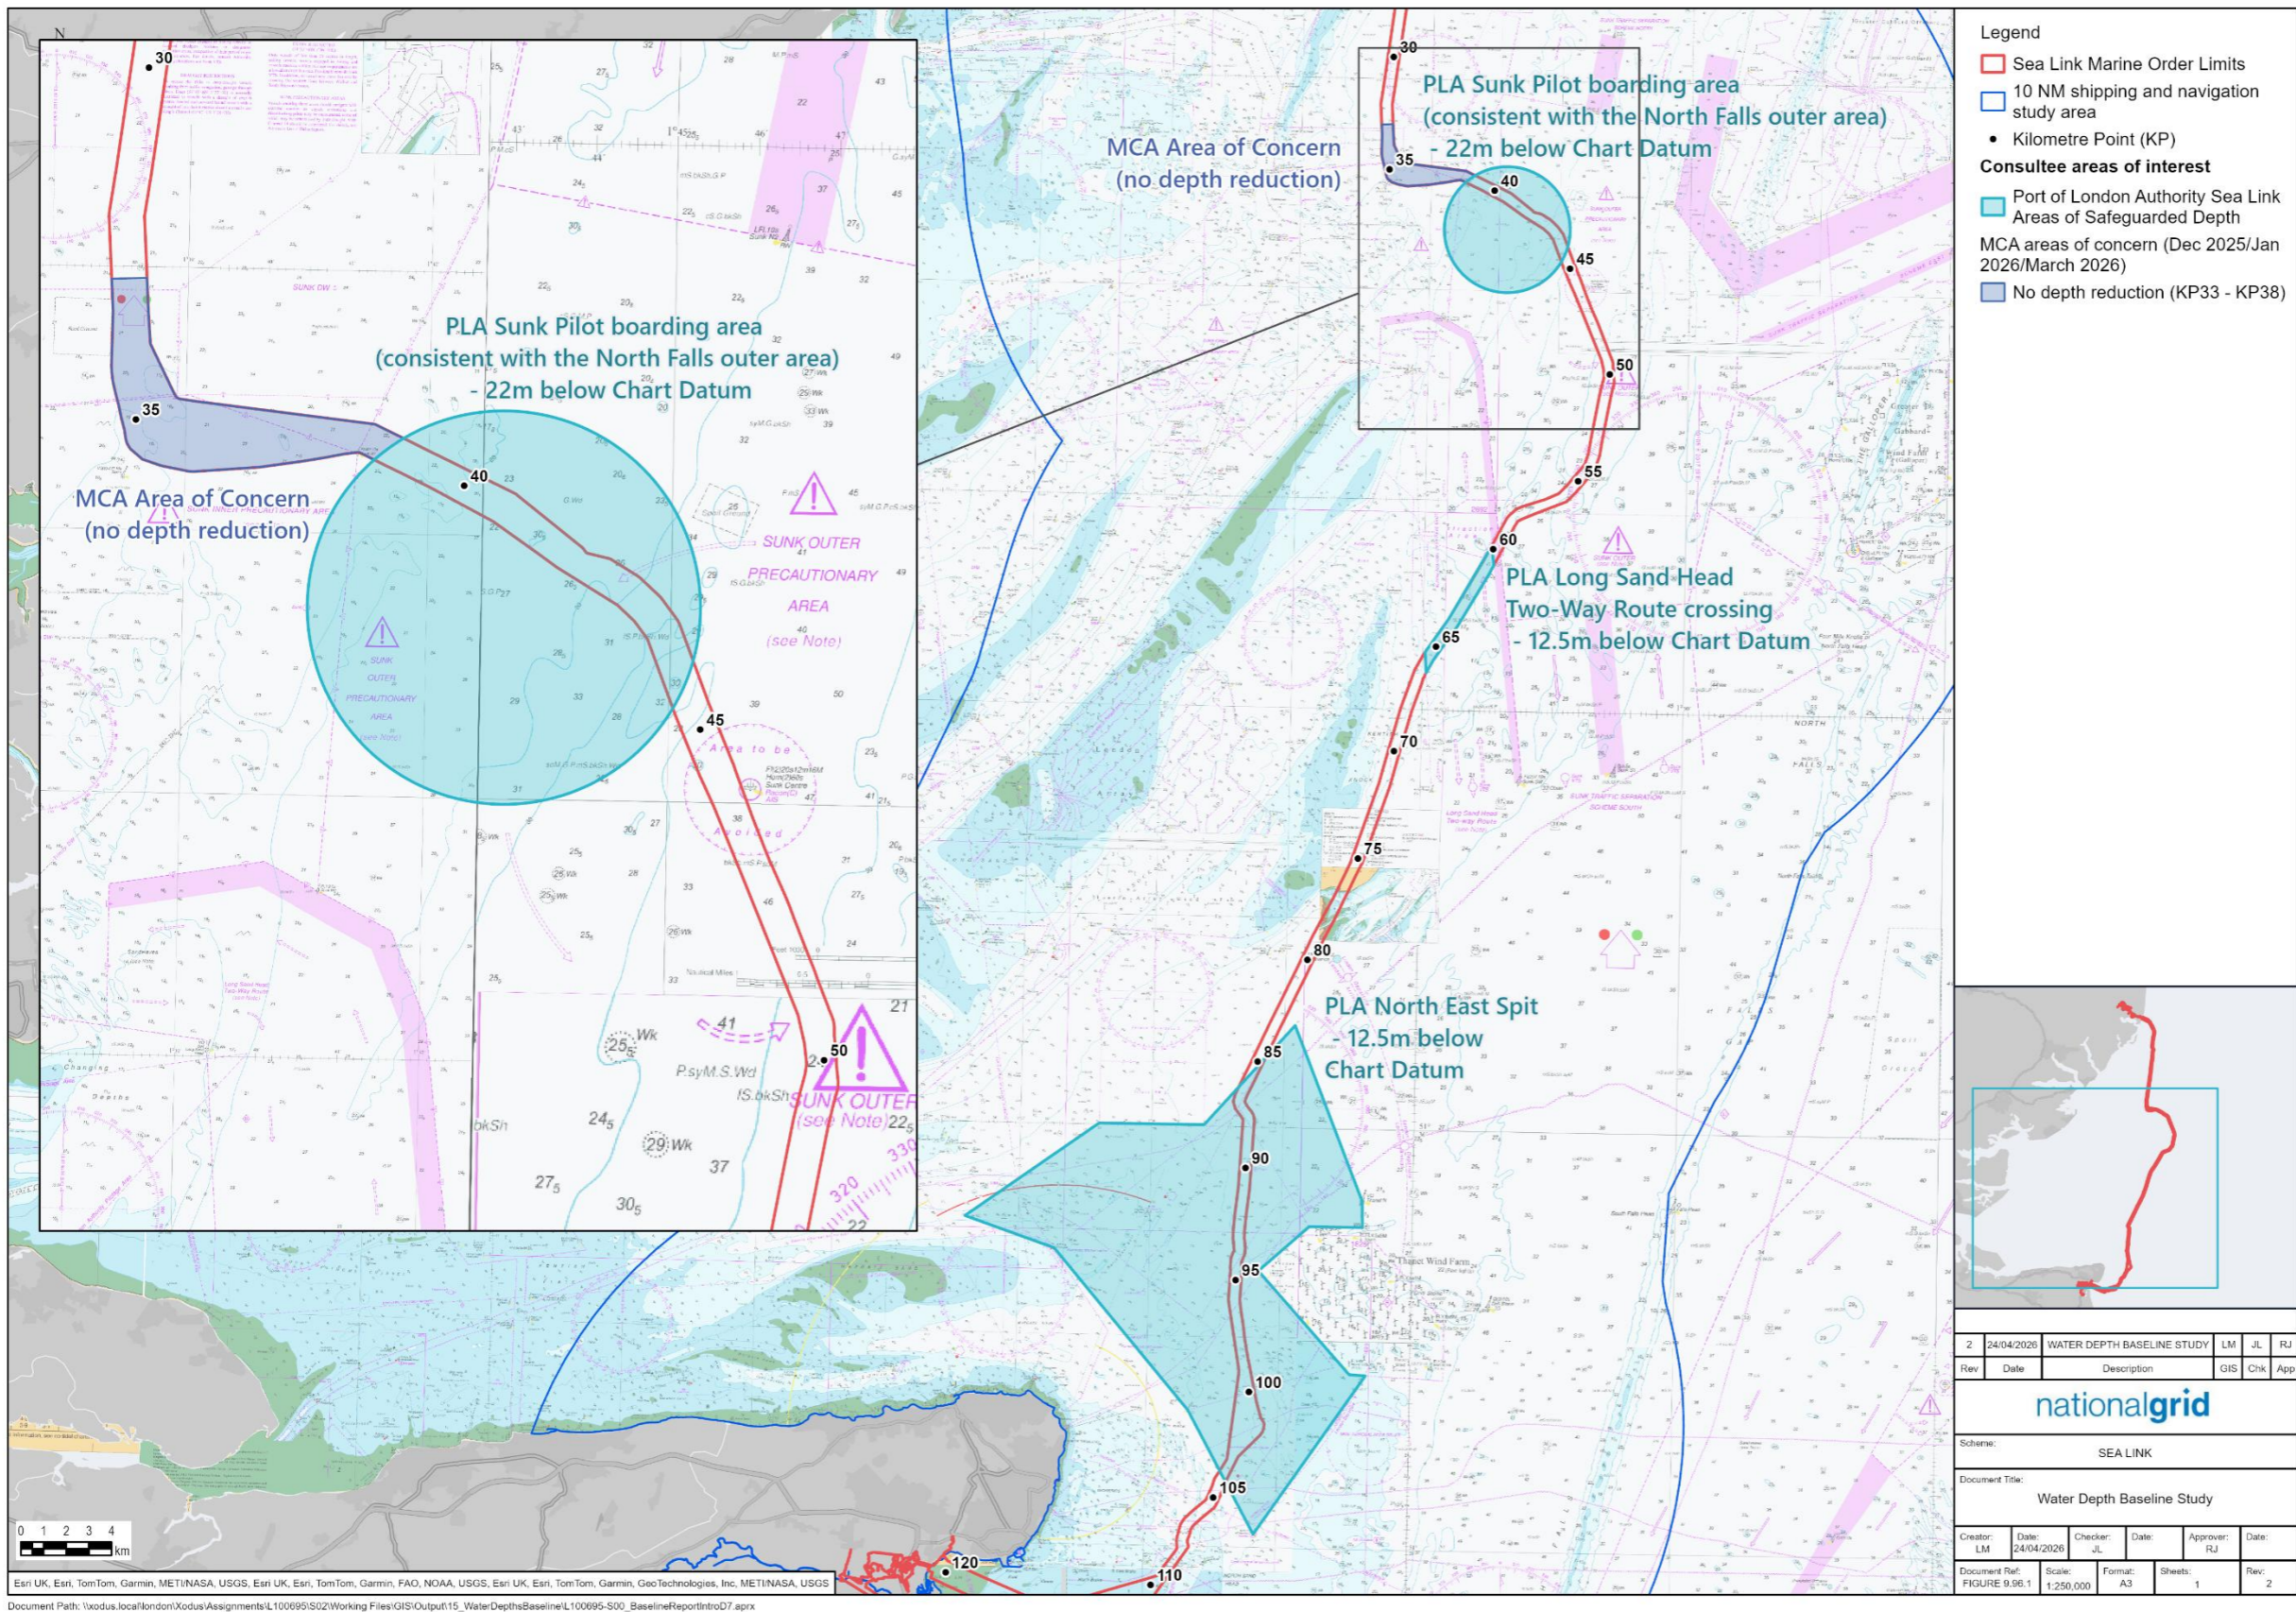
N

30

35

40

45

50

PLA Sunk Pilot boarding area
(consistent with the North Falls outer area)
- 22m below Chart Datum

MCA Area of Concern
(no depth reduction)

SUNK OUTER PRECAUTIONARY AREA (see Note)

SUNK OUTER PRECAUTIONARY AREA (see Note)

Area to be Avoided

SUNK OUTER (see Note)

41

30

35

40

45

50

55

60

65

70

75

80

85

90

95

100

105

110

120

PLA Sunk Pilot boarding area
(consistent with the North Falls outer area)
- 22m below Chart Datum

MCA Area of Concern
(no depth reduction)

PLA Long Sand Head
Two-Way Route crossing
- 12.5m below Chart Datum

PLA North East Spit
- 12.5m below
Chart Datum

Legend
Sea Link Marine Order Limits
10 NM shipping and navigation study area
Kilometre Point (KP)
Consultee areas of interest
Port of London Authority Sea Link Areas of Safeguarded Depth
MCA areas of concern (Dec 2025/Jan 2026/March 2026)
No depth reduction (KP33 - KP38)

| 2 | 24/04/2026 | WATER DEPTH BASELINE STUDY | LM | JL | RJ |
|---|---|---|---|---|---|
| Rev | Date | Description | GIS | Chk | App |

nationalgrid

Scheme:
SEA LINK

Document Title:
Water Depth Baseline Study

| Creator: LM | Date: 24/04/2026 | Checker: JL | Date: | Approver: RJ | Date: |
|---|---|---|---|---|---|
| Document Ref: FIGURE 9.96.1 | Scale: 1:250,000 | Format: A3 | Sheets: 1 | Rev: 2 | |

0 1 2 3 4 km

Esri UK, Esri, TomTom, Garmin, METI/NASA, USGS, Esri UK, Esri, TomTom, Garmin, FAO, NOAA, USGS, Esri UK, Esri, TomTom, Garmin, GeoTechnologies, Inc, METI/NASA, USGS

Document Path: \\xodus.local\london\Xodus\Assignments\L100695\S02\Working Files\GIS\Output\15_WaterDepthsBaseline\L100695-S00_BaselineReportIntroD7.aprx